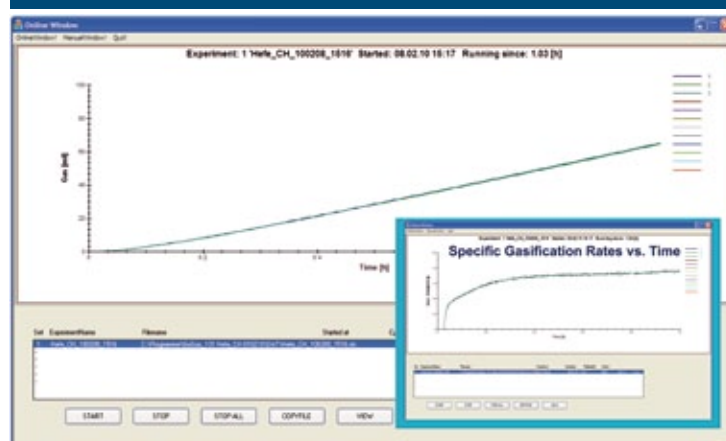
Online Window

OnlineWindow ManualWindow Quit

Experiment: 1 'Hefe_CH_100208_1516' Started: 08.02.10 15:17 Running since: 1.03 [h]

Gas [ml]

Time [h]

Set ExperimentName Filename Started at

START STOP STOP ALL COPYFILE VIEW

Specific Gasification Rates vs. Time